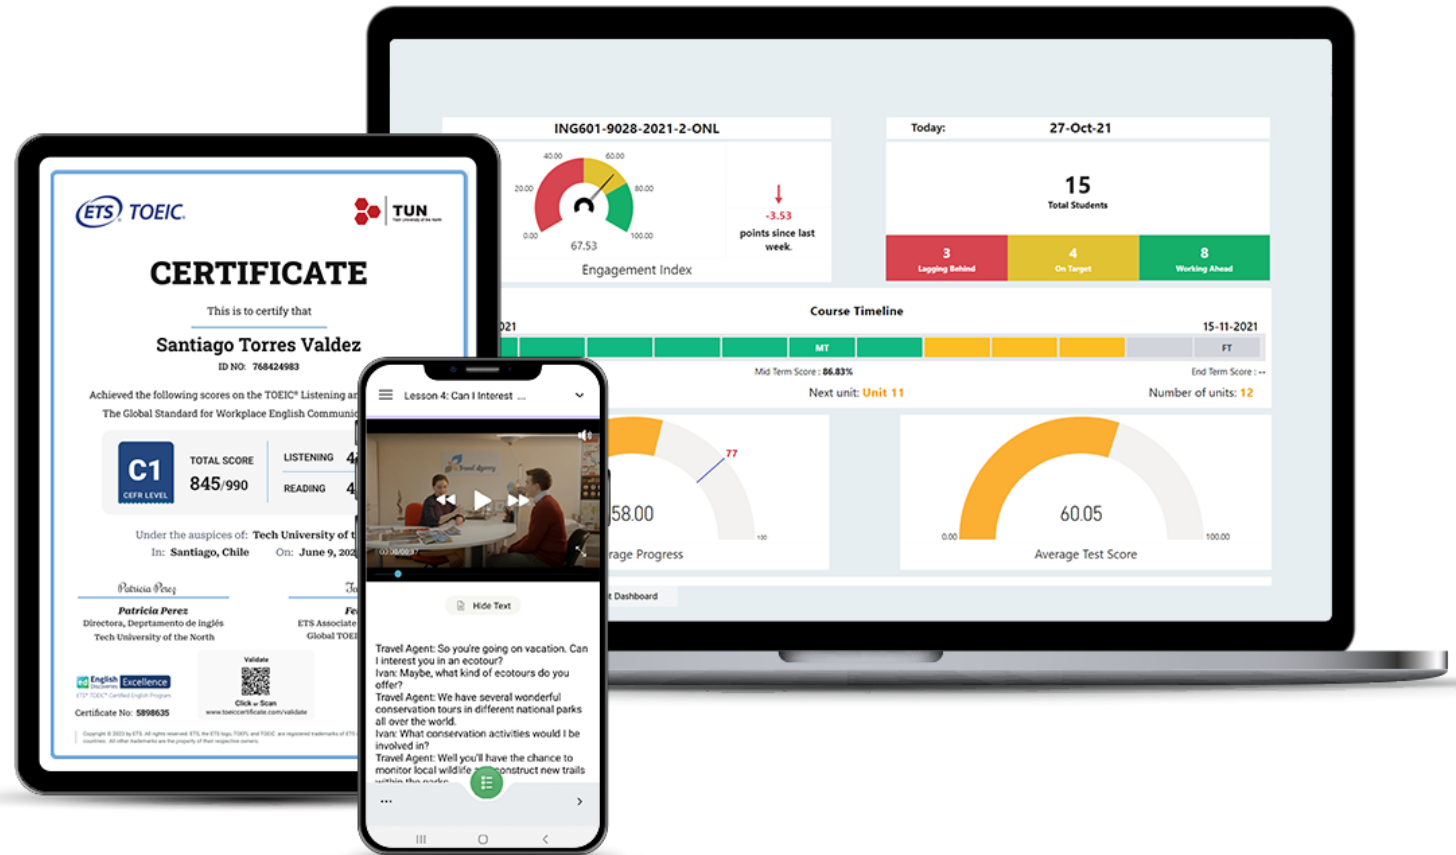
ING601-9028-2021-2-ONL

40.00 60.00 20.00 80.00 0.00 100.00 67.53

-3.53 points since last week.

Engagement Index

Today: 27-Oct-21

15
Total Students

3 Lagging Behind | 4 On Target | 8 Working Ahead

Course Timeline

021 15-11-2021

MT FT

Mid Term Score : 86.83% End Term Score : --

Next unit: Unit 11 Number of units: 12

77

58.00

rage Progress

60.05

0.00 100.00

Average Test Score

t Dashboard

ETS TOEIC

TUN

CERTIFICATE

This is to certify that

Santiago Torres Valdez

ID NO: 768424983

Achieved the following scores on the TOEIC® Listening ar
The Global Standard for Workplace English Communic

C1
CEFR LEVEL

TOTAL SCORE
845/990

LISTENING 4
READING 4

Under the auspices of: Tech University of t
In: Santiago, Chile On: June 9, 202

Patricia Perez
Patricia Perez
Directora, Deprtamento de inglés
Tech University of the North

Fe
ETS Associate
Global TOE

English Excellence

Validate
Click or Scan
www.toeiccertificate.com/validate

Certificate No: 5898635

Lesson 4: Can I Interest ...

Hide Text

Travel Agent: So you're going on vacation. Can I interest you in an ecotour?
Ivan: Maybe, what kind of ecotours do you offer?
Travel Agent: We have several wonderful conservation tours in different national parks all over the world.
Ivan: What conservation activities would I be involved in?
Travel Agent: Well you'll have the chance to monitor local wildlife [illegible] construct new trails within the parks